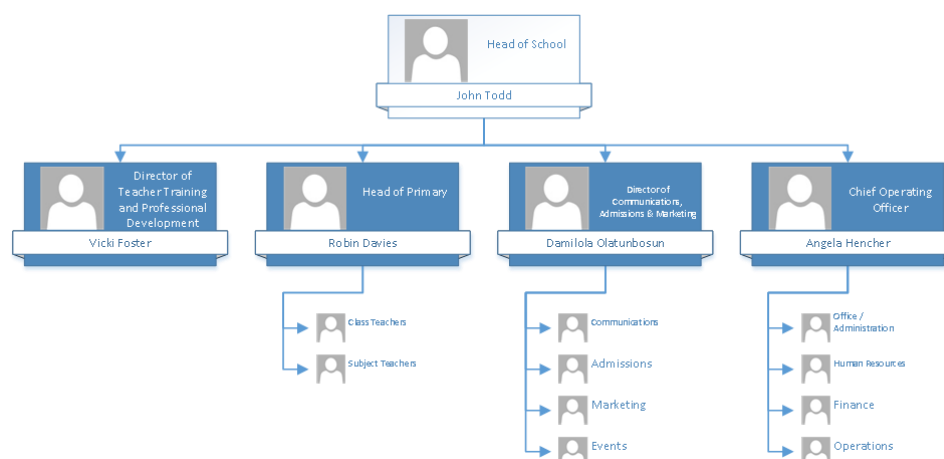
Head of School

John Todd

Director of Teacher Training and Professional Development

Vicki Foster

Head of Primary

Robin Davies

Class Teachers

Subject Teachers

Director of Communications, Admissions & Marketing

Damilola Olatunbosun

Communications

Admissions

Marketing

Events

Chief Operating Officer

Angela Hencher

Office / Administration

Human Resources

Finance

Operations